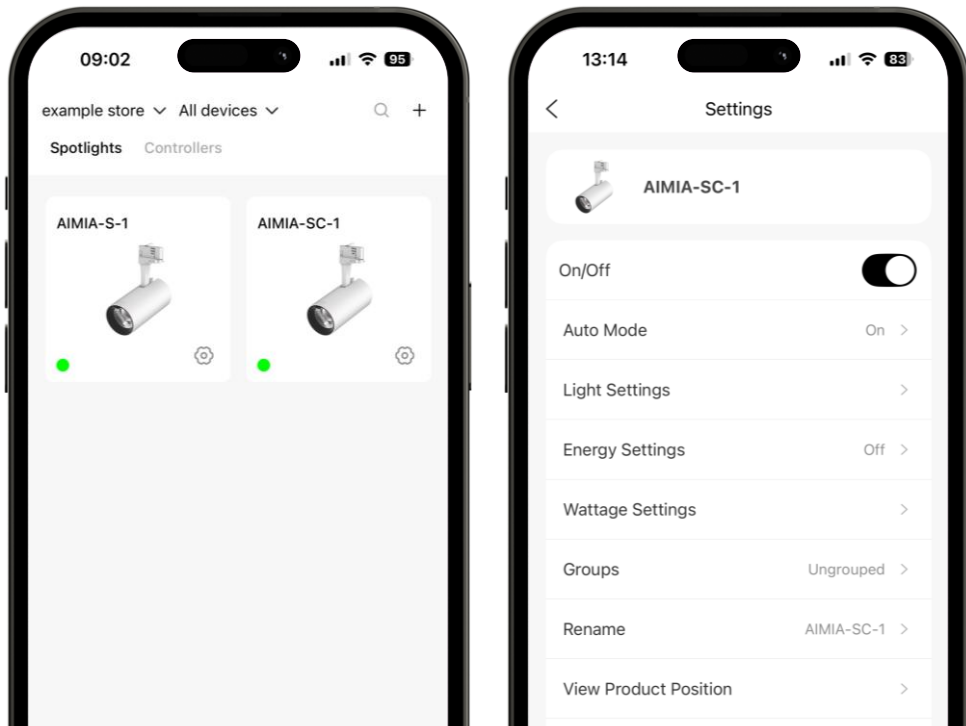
09:02

95

example store All devices

+

Spotlights Controllers

AIMIA-S-1

AIMIA-SC-1

13:14

83

<

Settings

AIMIA-SC-1

On/Off

Auto Mode On >

Light Settings >

Energy Settings Off >

Wattage Settings >

Groups Ungrouped >

Rename AIMIA-SC-1 >

View Product Position >